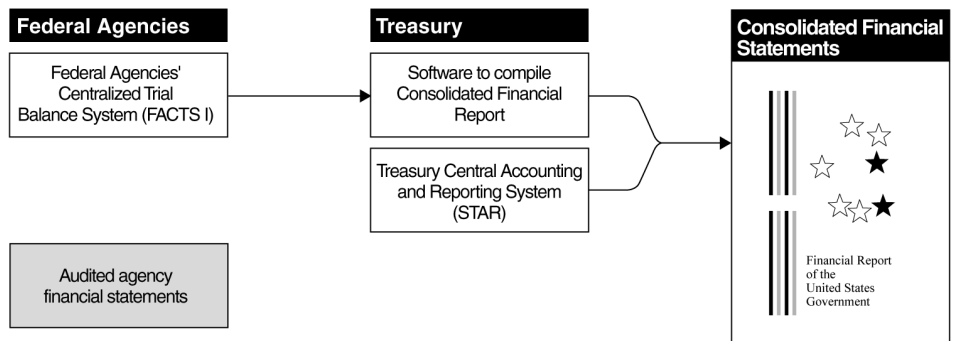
Federal Agencies

Federal Agencies' Centralized Trial Balance System (FACTS I)

Audited agency financial statements

Treasury

Software to compile Consolidated Financial Report

Treasury Central Accounting and Reporting System (STAR)

Consolidated Financial Statements

Financial Report of the United States Government